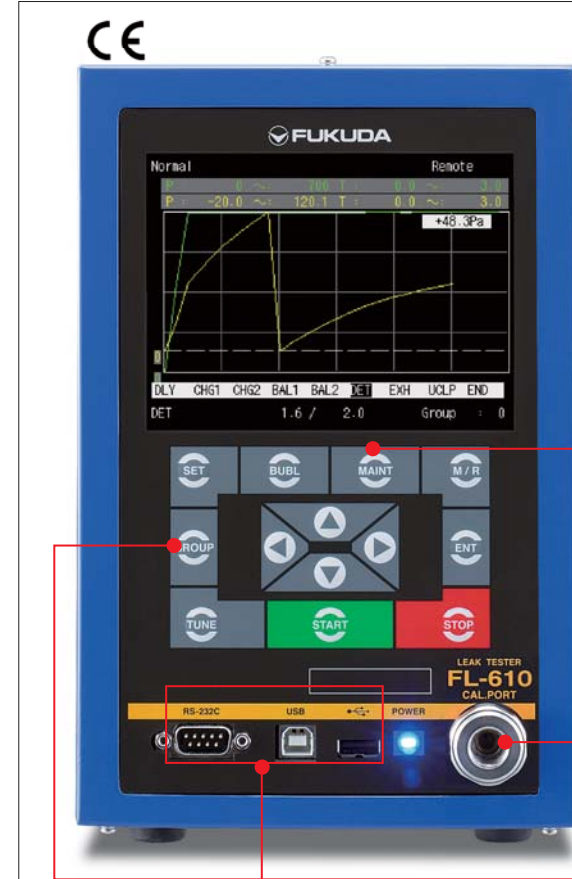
CE

FUKUDA

Normal Remote

P : 0 ~: 200 T : 0.0 ~: 3.0

P : -20.0 ~: 120.1 T : 0.0 ~: 3.0

+48.3Pa

0

DLY CHG1 CHG2 BAL1 BAL2 DET EXH UCLP END

DET 1.6 / 2.0 Group : 0

SET BUBL MAINT M/R

GROUP ENT

TUNE START STOP

LEAK TESTER
FL-610
CAL.PORT

RS-232C USB POWER